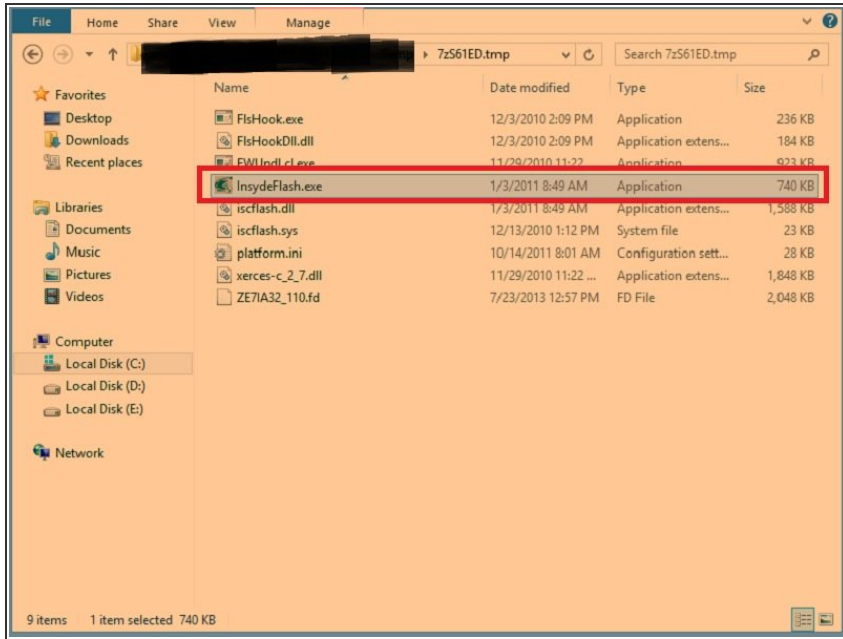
File Home Share View Manage

› 7zS61ED.tmp

Search 7zS61ED.tmp

Favorites
Desktop
Downloads
Recent places

Libraries
Documents
Music
Pictures
Videos

Computer
Local Disk (C:)
Local Disk (D:)
Local Disk (E:)

Network

| Name | Date modified | Type | Size |
|---|---|---|---|
| FlsHook.exe | 12/3/2010 2:09 PM | Application | 236 KB |
| FlsHookDll.dll | 12/3/2010 2:09 PM | Application extens... | 184 KB |
| FWUpdLcl.exe | 11/29/2010 11:22 ... | Application | 923 KB |
| InsydeFlash.exe | 1/3/2011 8:49 AM | Application | 740 KB |
| iscflash.dll | 1/3/2011 8:49 AM | Application extens... | 1,588 KB |
| iscflash.sys | 12/13/2010 1:12 PM | System file | 23 KB |
| platform.ini | 10/14/2011 8:01 AM | Configuration sett... | 28 KB |
| xerces-c_2_7.dll | 11/29/2010 11:22 ... | Application extens... | 1,848 KB |
| ZE7IA32_110.fd | 7/23/2013 12:57 PM | FD File | 2,048 KB |

9 items 1 item selected 740 KB